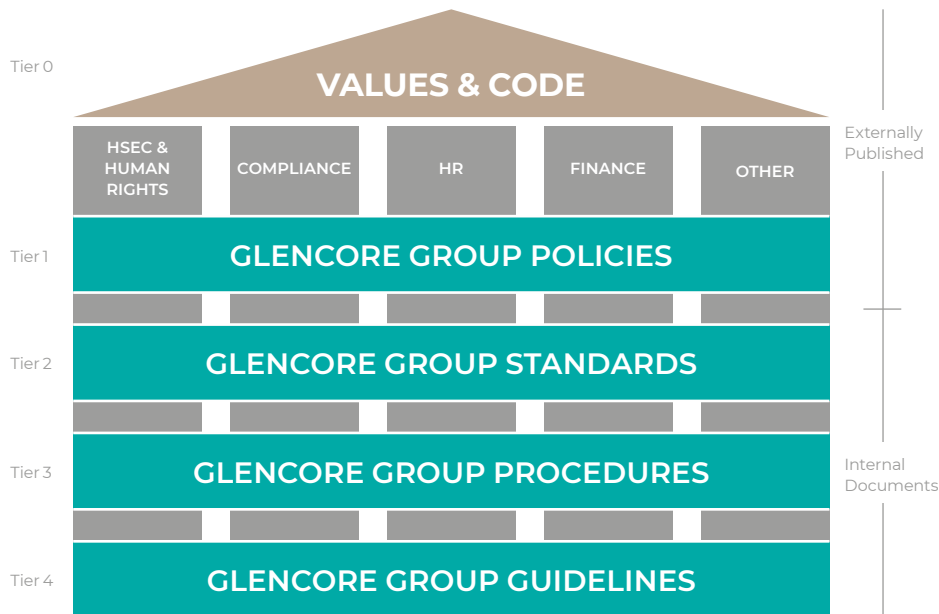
Tier 0

VALUES & CODE

Externally Published

HSEC & HUMAN RIGHTS

COMPLIANCE

HR

FINANCE

OTHER

Tier 1

GLENCORE GROUP POLICIES

Tier 2

GLENCORE GROUP STANDARDS

Tier 3

GLENCORE GROUP PROCEDURES

Internal Documents

Tier 4

GLENCORE GROUP GUIDELINES